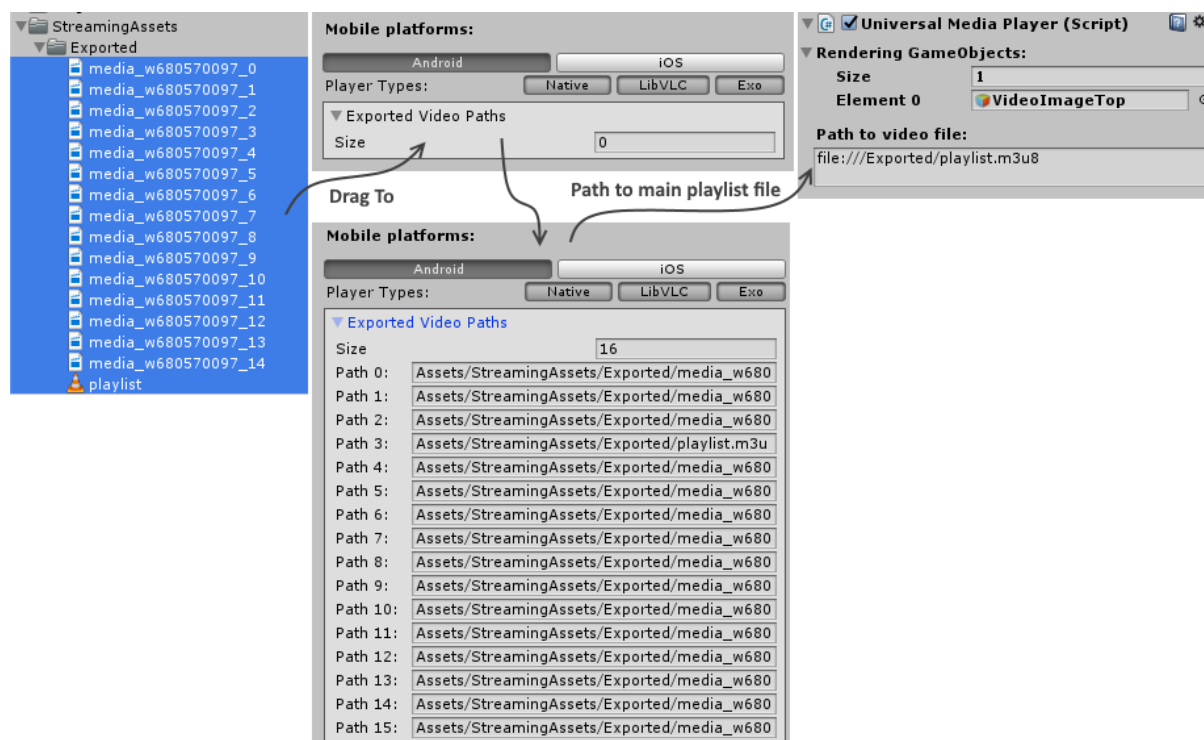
StreamingAssets
Exported
media_w680570097_0
media_w680570097_1
media_w680570097_2
media_w680570097_3
media_w680570097_4
media_w680570097_5
media_w680570097_6
media_w680570097_7
media_w680570097_8
media_w680570097_9
media_w680570097_10
media_w680570097_11
media_w680570097_12
media_w680570097_13
media_w680570097_14
playlist

Mobile platforms:
Android | iOS
Player Types: Native | LibVLC | Exo
Exported Video Paths
Size 0

Drag To

Path to main playlist file

Universal Media Player (Script)
Rendering GameObjects:
Size 1
Element 0 VideoImageTop
Path to video file:
file:///Exported/playlist.m3u8

Mobile platforms:
Android | iOS
Player Types: Native | LibVLC | Exo
Exported Video Paths
Size 16
Path 0: Assets/StreamingAssets/Exported/media_w680
Path 1: Assets/StreamingAssets/Exported/media_w680
Path 2: Assets/StreamingAssets/Exported/media_w680
Path 3: Assets/StreamingAssets/Exported/playlist.m3u
Path 4: Assets/StreamingAssets/Exported/media_w680
Path 5: Assets/StreamingAssets/Exported/media_w680
Path 6: Assets/StreamingAssets/Exported/media_w680
Path 7: Assets/StreamingAssets/Exported/media_w680
Path 8: Assets/StreamingAssets/Exported/media_w680
Path 9: Assets/StreamingAssets/Exported/media_w680
Path 10: Assets/StreamingAssets/Exported/media_w680
Path 11: Assets/StreamingAssets/Exported/media_w680
Path 12: Assets/StreamingAssets/Exported/media_w680
Path 13: Assets/StreamingAssets/Exported/media_w680
Path 14: Assets/StreamingAssets/Exported/media_w680
Path 15: Assets/StreamingAssets/Exported/media_w680